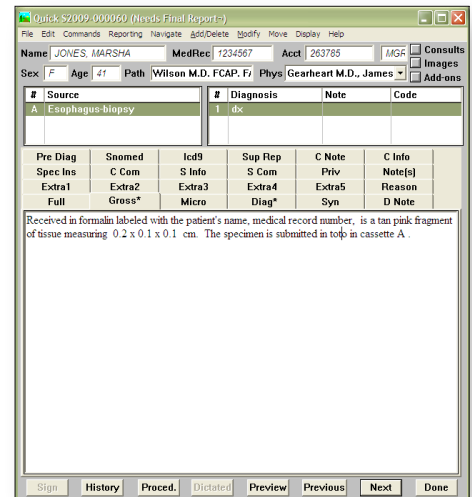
Quick S2009-000060 (Needs Final Report¬)

File Edit Commands Reporting Navigate Add/Delete Modify Move Display Help

Name JONES, MARSHA MedRec 1234567 Acct 263785 MGF Consults

Images

Sex F Age 41 Path Wilson M.D. FCAP, F/ Phys Gearheart M.D., James Add-ons

| # | Source |
|---|---|
| A | Esophagus-biopsy |

| # | Diagnosis | Note | Code |
|---|---|---|---|
| 1 | dx | | |

| Pre Diag | Snomed | Icd9 | Sup Rep | C Note | C Info |
|---|---|---|---|---|---|
| Spec Ins | C Com | S Info | S Com | Priv | Note[s] |
| Extra1 | Extra2 | Extra3 | Extra4 | Extra5 | Reason |
| Full | Gross* | Micro | Diag* | Syn | D Note |

Received in formalin labeled with the patient's name, medical record number, is a tan pink fragment of tissue measuring 0.2 x 0.1 x 0.1 cm. The specimen is submitted in toto in cassette A .

Sign History Proced. Dictated Preview Previous Next Done